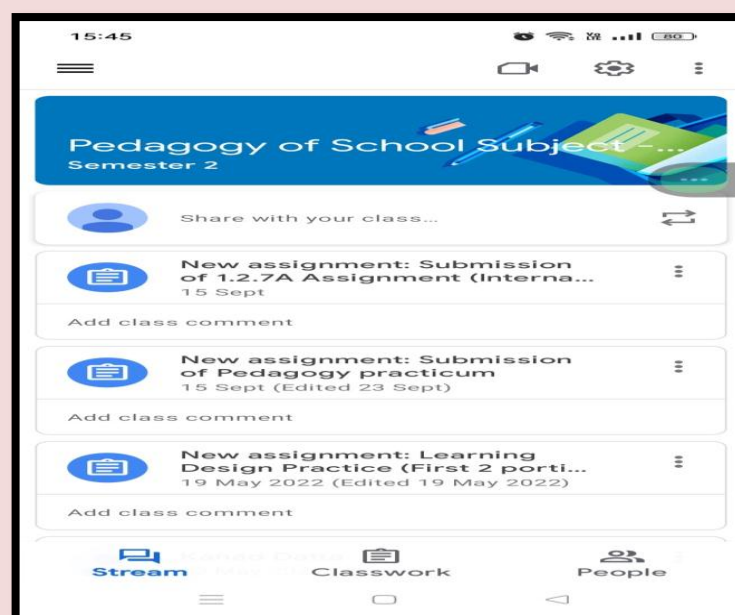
15:45

80

Pedagogy of School Subject –...
Semester 2

Share with your class...

New assignment: Submission of 1.2.7A Assignment (Interna...
15 Sept

Add class comment

New assignment: Submission of Pedagogy practicum
15 Sept (Edited 23 Sept)

Add class comment

New assignment: Learning Design Practice (First 2 porti...
19 May 2022 (Edited 19 May 2022)

Add class comment

Stream Classwork People